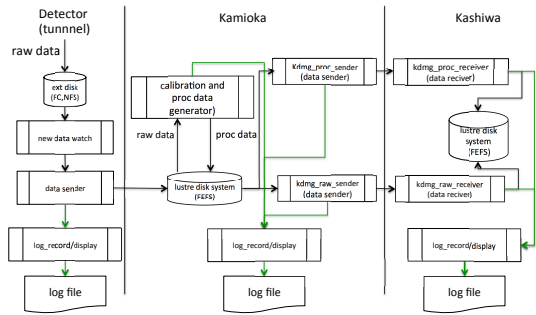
Detector (tunnnel)

raw data

ext disk (FC,NFS)

new data watch

data sender

log_record/display

log file

Kamioka

calibration and proc data generator)

raw data

proc data

lustre disk system (FEFS)

Kdmg_proc_sender (data sender)

kdmg_raw_sender (data sender)

log_record/display

log file

Kashiwa

kdmg_proc_receiver (data reciver)

lustre disk system (FEFS)

kdmg_raw_receiver (data reciver)

log_record/display

log file